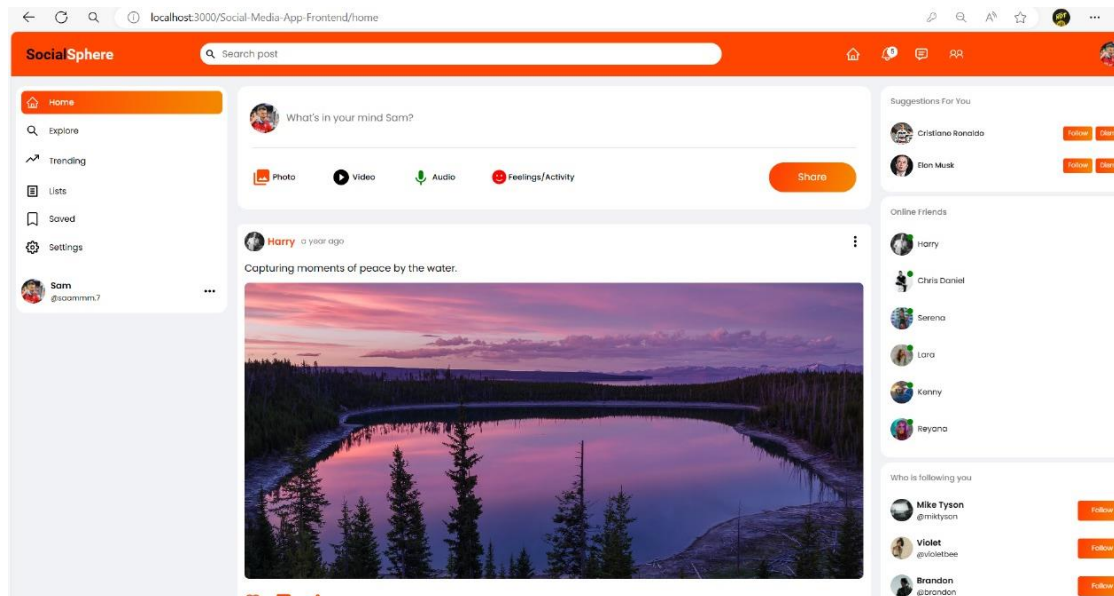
localhost:3000/Social-Media-App-Frontend/home

SocialSphere

Search post

Home
Explore
Trending
Lists
Saved
Settings

Sam
@saammm.7

What's in your mind Sam?

Photo
Video
Audio
Feelings/Activity
Share

Harry a year ago

Capturing moments of peace by the water.

Suggestions For You

Cristiano Ronaldo
Follow
Dism

Elon Musk
Follow
Dism

Online Friends

Harry
Chris Daniel
Serena
Lara
Kenny
Reyana

Who is following you

Mike Tyson
@miktyson
Follow

Violet
@violetbee
Follow

Brandon
@brandon
Follow